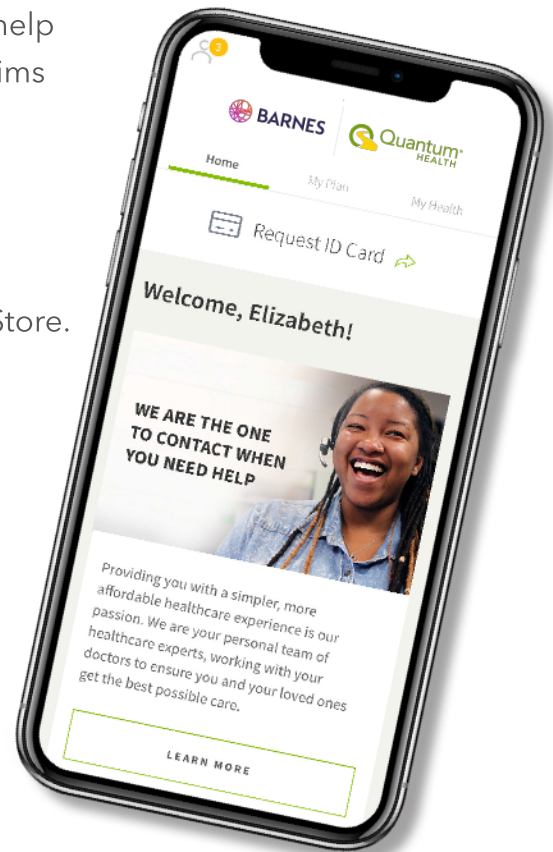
help
ims

Store.

3

BARNES

Quantum® HEALTH

Home

My Plan

My Health

Request ID Card

Welcome, Elizabeth!

WE ARE THE ONE TO CONTACT WHEN YOU NEED HELP

Providing you with a simpler, more affordable healthcare experience is our passion. We are your personal team of healthcare experts, working with your doctors to ensure you and your loved ones get the best possible care.

LEARN MORE